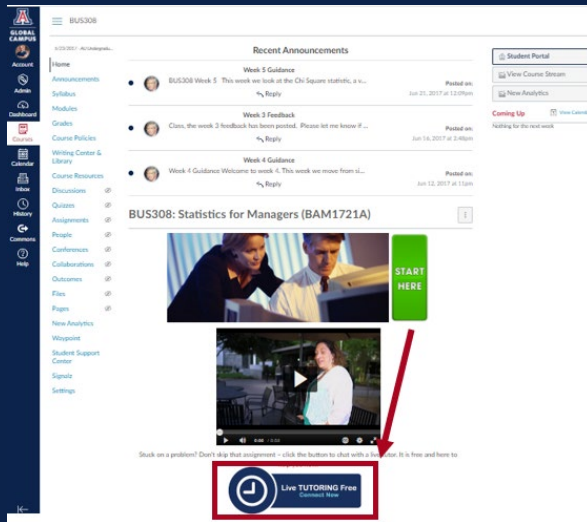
A
GLOBAL CAMPUS
Account
Admin
Dashboard
Courses
Calendar
Inbox
History
Commons
Help

BUS308

5/22/2017 - All Undergradu...
Home
Announcements
Syllabus
Modules
Grades
Course Policies
Writing Center & Library
Course Resources
Discussions
Quizzes
Assignments
People
Conferences
Collaborations
Outcomes
Files
Pages
New Analytics
Waypoint
Student Support Center
Signalz
Settings

Recent Announcements

Week 5 Guidance
BUS308 Week 5 This week we look at the Chi Square statistic, a s...
Reply
Posted on:
Jun 21, 2017 at 12:09pm

Week 3 Feedback
Class, the week 3 feedback has been posted. Please let me know if ...
Reply
Posted on:
Jun 16, 2017 at 2:48pm

Week 4 Guidance
Week 4 Guidance Welcome to week 4. This week we move from si...
Reply
Posted on:
Jun 12, 2017 at 11pm

BUS308: Statistics for Managers (BAM1721A)

START HERE

0:00 / 3:33

Stuck on a problem? Don't skip that assignment – click the button to chat with a live tutor. It is free and here to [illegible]

Live TUTORING Free
Connect Now

Student Portal
View Course Stream
New Analytics
Coming Up
View Calendar
Nothing for the next week